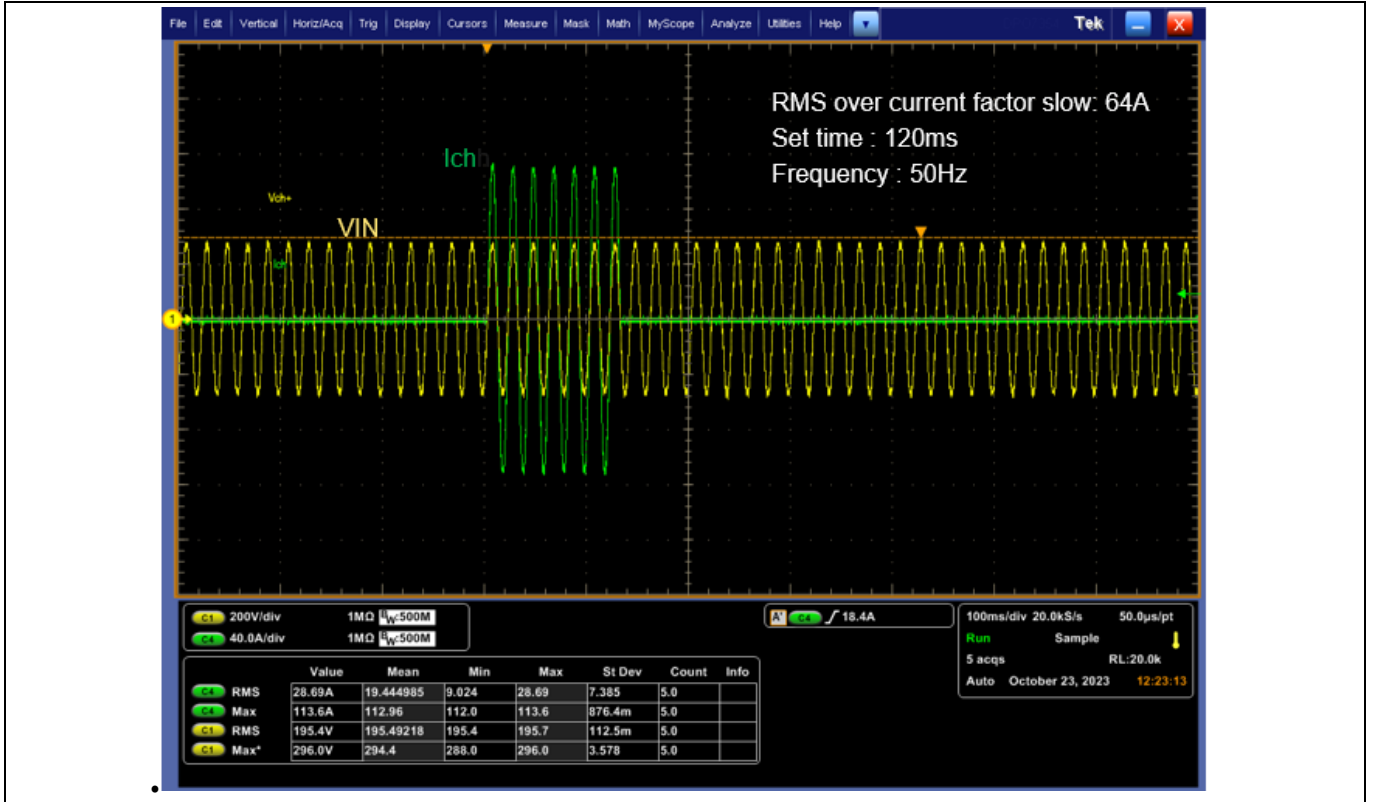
File Edit Vertical Horiz/Acq Trig Display Cursors Measure Mask Math MyScope Analyze Utilities Help Tek

RMS over current factor slow: 64A
Set time : 120ms
Frequency : 50Hz

Ichb

Vch+

VIN

Ich

1

C1 200V/div 1MΩ $B_W$:500M
C4 40.0A/div 1MΩ $B_W$:500M

A' C4 ∫ 18.4A

100ms/div 20.0kS/s 50.0μs/pt
Run Sample
5 acqs RL:20.0k
Auto October 23, 2023 12:23:13

| | | Value | Mean | Min | Max | St Dev | Count | Info |
|---|---|---|---|---|---|---|---|---|
| C4 | RMS | 28.69A | 19.444985 | 9.024 | 28.69 | 7.385 | 5.0 | |
| C4 | Max | 113.6A | 112.96 | 112.0 | 113.6 | 876.4m | 5.0 | |
| C1 | RMS | 195.4V | 195.49218 | 195.4 | 195.7 | 112.5m | 5.0 | |
| C1 | Max* | 296.0V | 294.4 | 288.0 | 296.0 | 3.578 | 5.0 | |